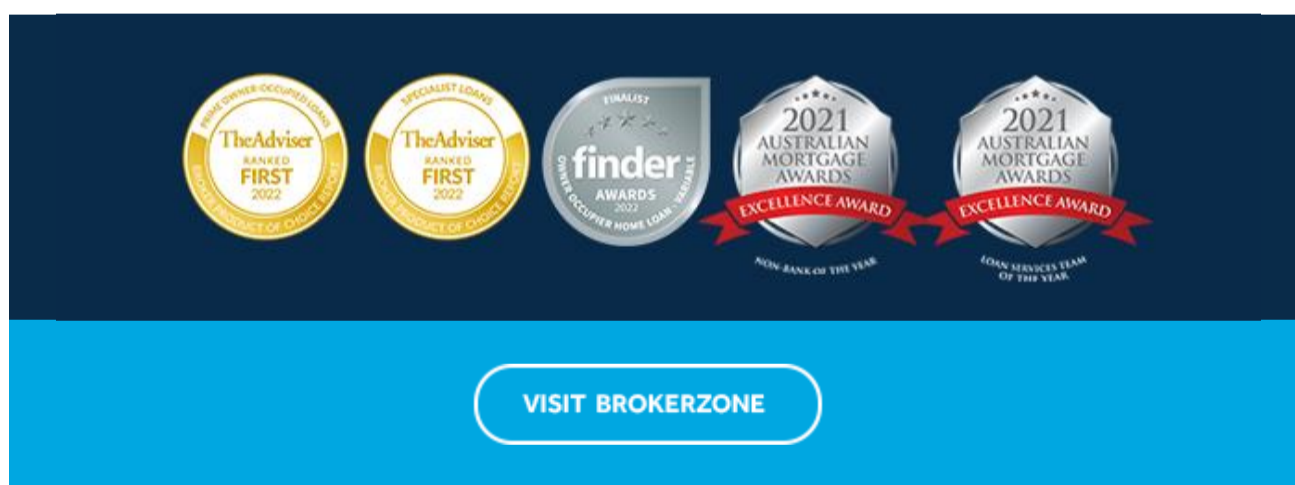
PRIME OWNER OCCUPIED LOANS
TheAdviser
RANKED
FIRST
2022
BROKER PRODUCT OF CHOICE REPORT

SPECIALIST LOANS
TheAdviser
RANKED
FIRST
2022
BROKER PRODUCT OF CHOICE REPORT

FINALIST
finder
AWARDS
2022
OWNER OCCUPIER HOME LOAN - VARIABLE

2021
AUSTRALIAN
MORTGAGE
AWARDS
EXCELLENCE AWARD
NON-BANK OF THE YEAR

2021
AUSTRALIAN
MORTGAGE
AWARDS
EXCELLENCE AWARD
LOAN SERVICES TEAM OF THE YEAR

VISIT BROKERZONE